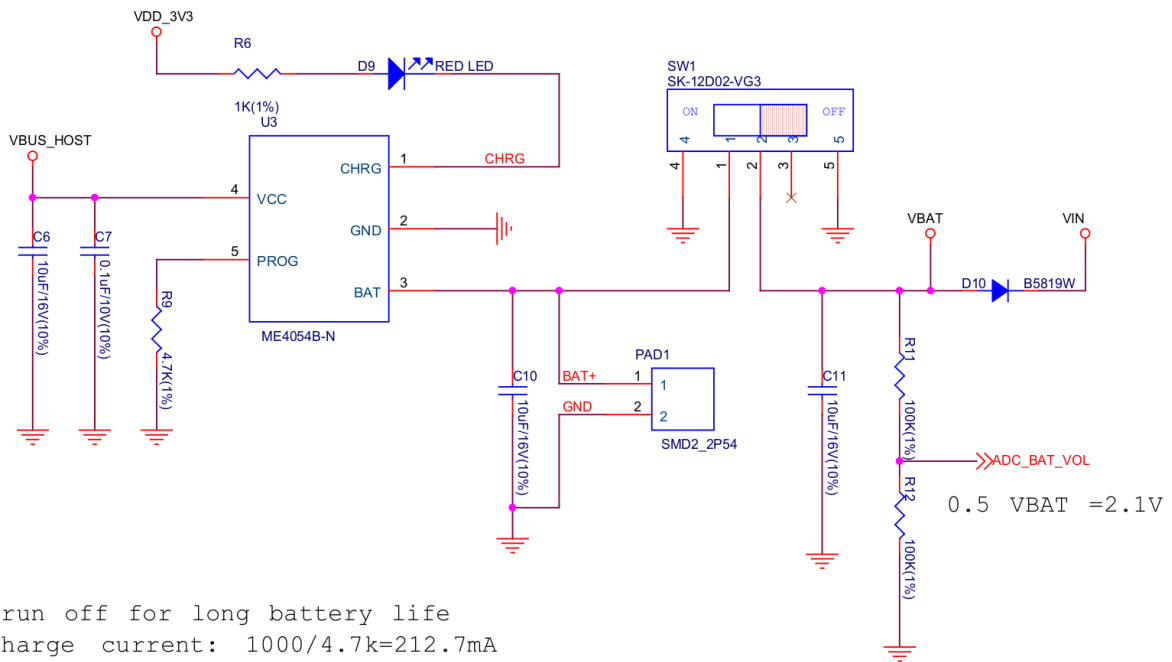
VDD_3V3

R6

D9

RED LED

1K(1%)

U3

VBUS_HOST

CHRG

1

CHRG

4

VCC

2

GND

5

PROG

3

BAT

C6

10uF/16V(10%)

C7

0.1uF/10V(10%)

R9

4.7K(1%)

ME4054B-N

SW1

SK-12D02-VG3

ON

OFF

4

1

2

3

5

4

1

2

3

5

VBAT

VIN

D10

B5819W

PAD1

BAT+

1

1

GND

2

2

SMD2_2P54

C10

10uF/16V(10%)

C11

10uF/16V(10%)

R11

100K(1%)

ADC_BAT_VOL

R12

100K(1%)

0.5 VBAT =2.1V

run off for long battery life

harge current: 1000/4.7k=212.7mA